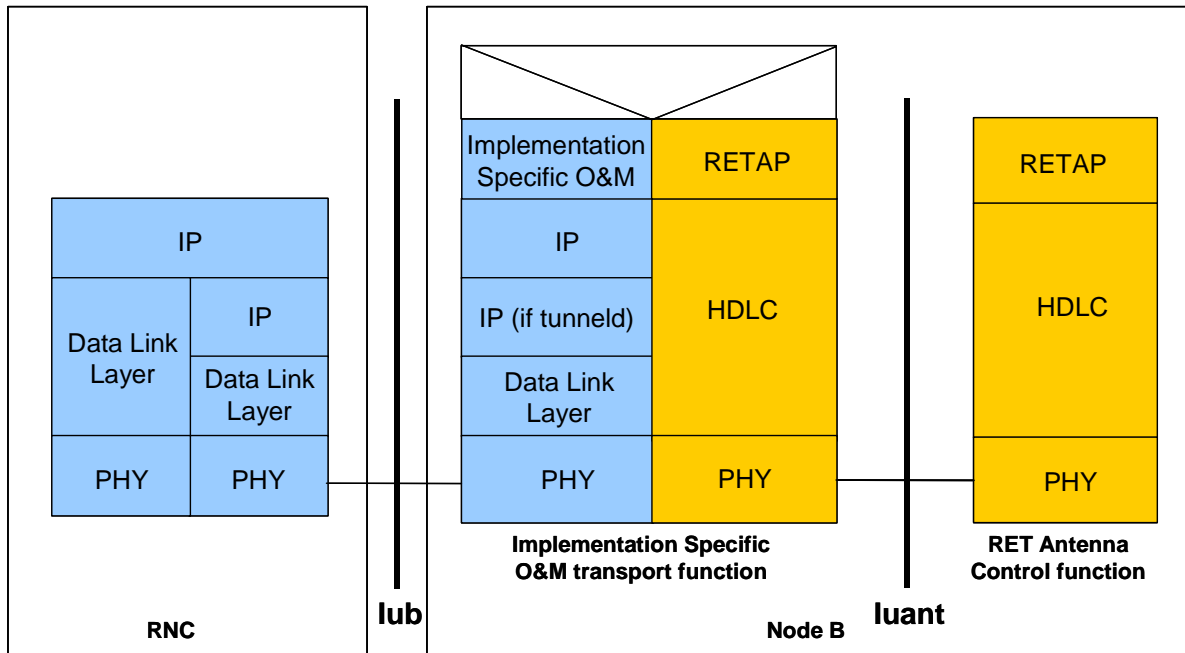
IP

Data Link Layer

IP

Data Link Layer

PHY

PHY

RNC

Iub

Implementation Specific O&M

RETAP

IP

IP (if tunneld)

Data Link Layer

HDLC

PHY

PHY

Implementation Specific O&M transport function

Node B

Iuant

RETAP

HDLC

PHY

RET Antenna Control function